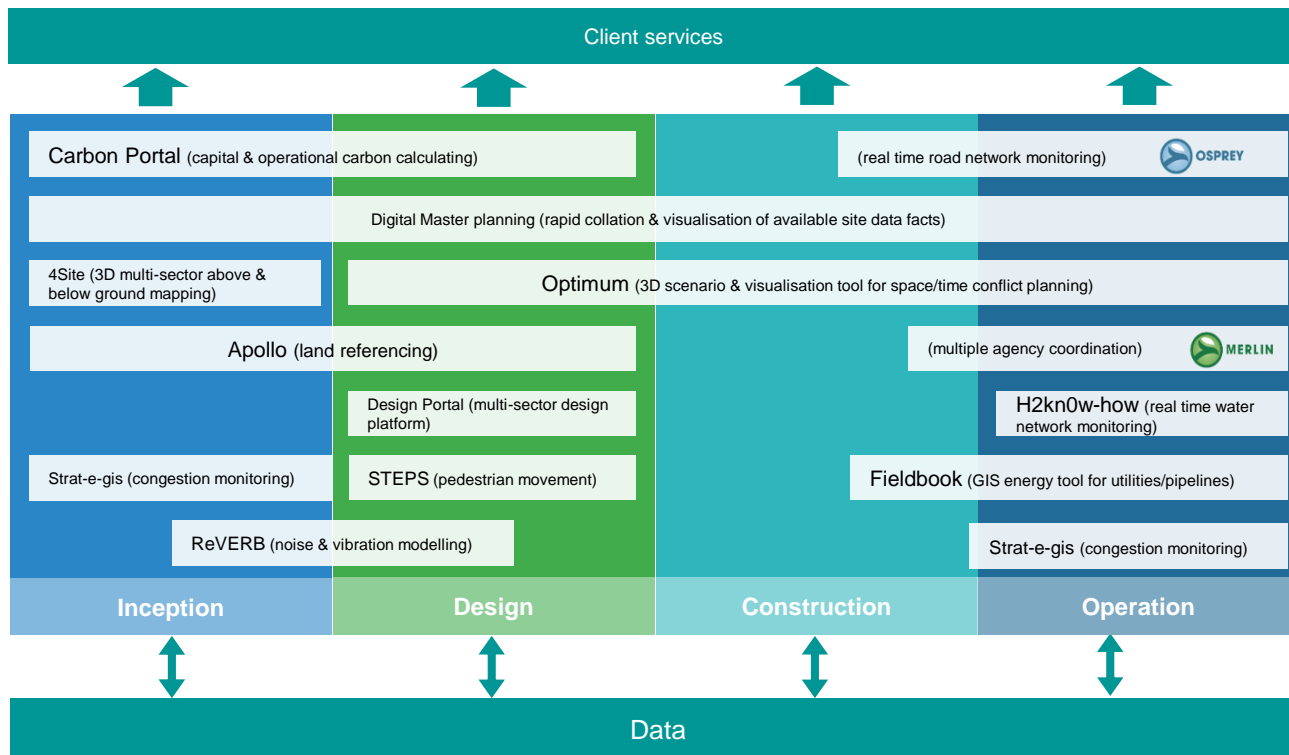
Client services

Carbon Portal (capital & operational carbon calculating)

(real time road network monitoring) OSPREY

Digital Master planning (rapid collation & visualisation of available site data facts)

4Site (3D multi-sector above & below ground mapping)

Optimum (3D scenario & visualisation tool for space/time conflict planning)

Apollo (land referencing)

(multiple agency coordination) MERLIN

Design Portal (multi-sector design platform)

H2kn0w-how (real time water network monitoring)

Strat-e-gis (congestion monitoring)

STEPS (pedestrian movement)

Fieldbook (GIS energy tool for utilities/pipelines)

ReVERB (noise & vibration modelling)

Strat-e-gis (congestion monitoring)

Inception

Design

Construction

Operation

Data